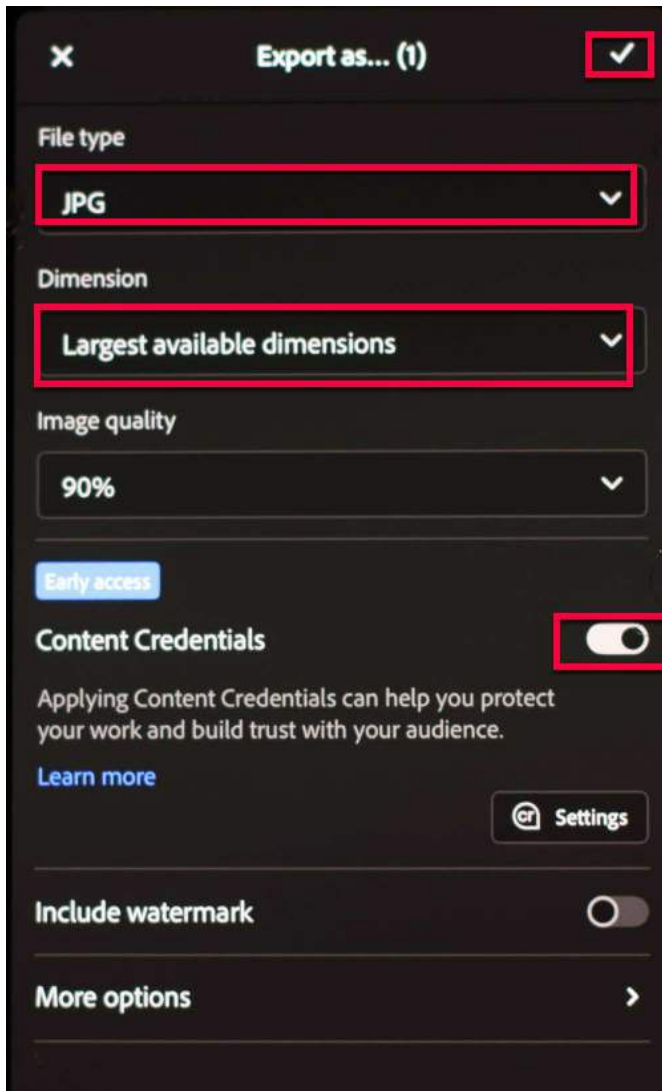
Export as... (1)

File type

JPG

Dimension

Largest available dimensions

Image quality

90%

Early access

Content Credentials

Applying Content Credentials can help you protect your work and build trust with your audience.

Learn more

cr Settings

Include watermark

More options